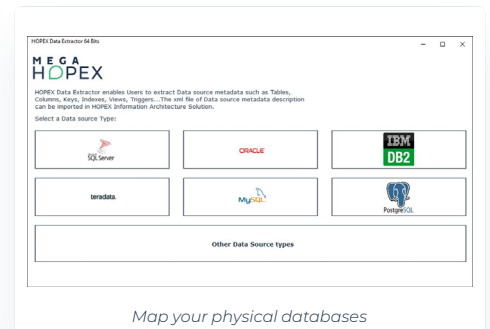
HOPEX Data Extractor 64 Bits

MEGA
HOPEX

HOPEX Data Extractor enables Users to extract Data source metadata such as Tables, Columns, Keys, Indexes, Views, Triggers....The xml file of Data source metadata description can be imported in HOPEX Information Architecture Solution.

Select a Data source Type:

SQL Server

ORACLE

IBM
DB2

teradata.

MySQL

PostgreSQL

Other Data Source types

Map your physical databases